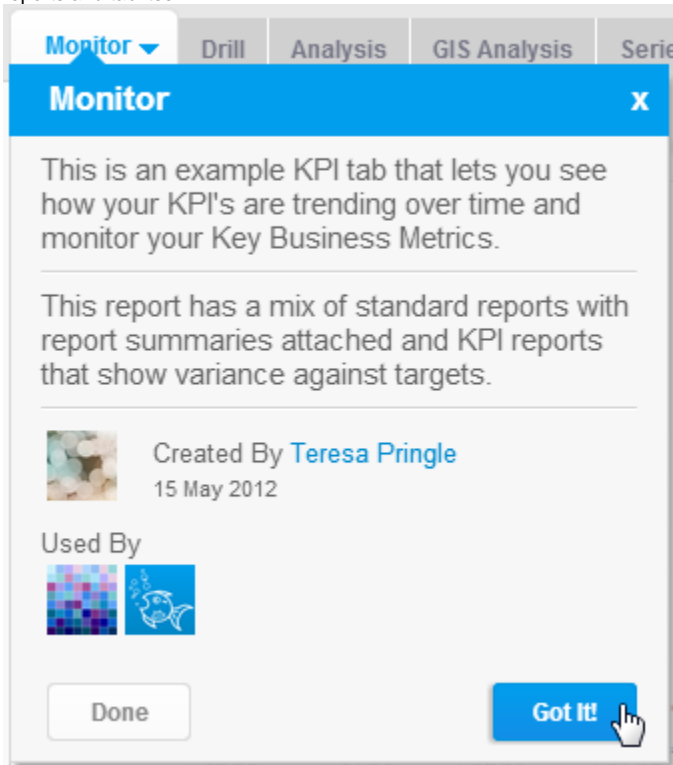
Monitor Drill Analysis GIS Analysis Serie

Monitor x

This is an example KPI tab that lets you see how your KPI's are trending over time and monitor your Key Business Metrics.

This report has a mix of standard reports with report summaries attached and KPI reports that show variance against targets.

Created By Teresa Pringle
15 May 2012

Used By

Done

Got It!